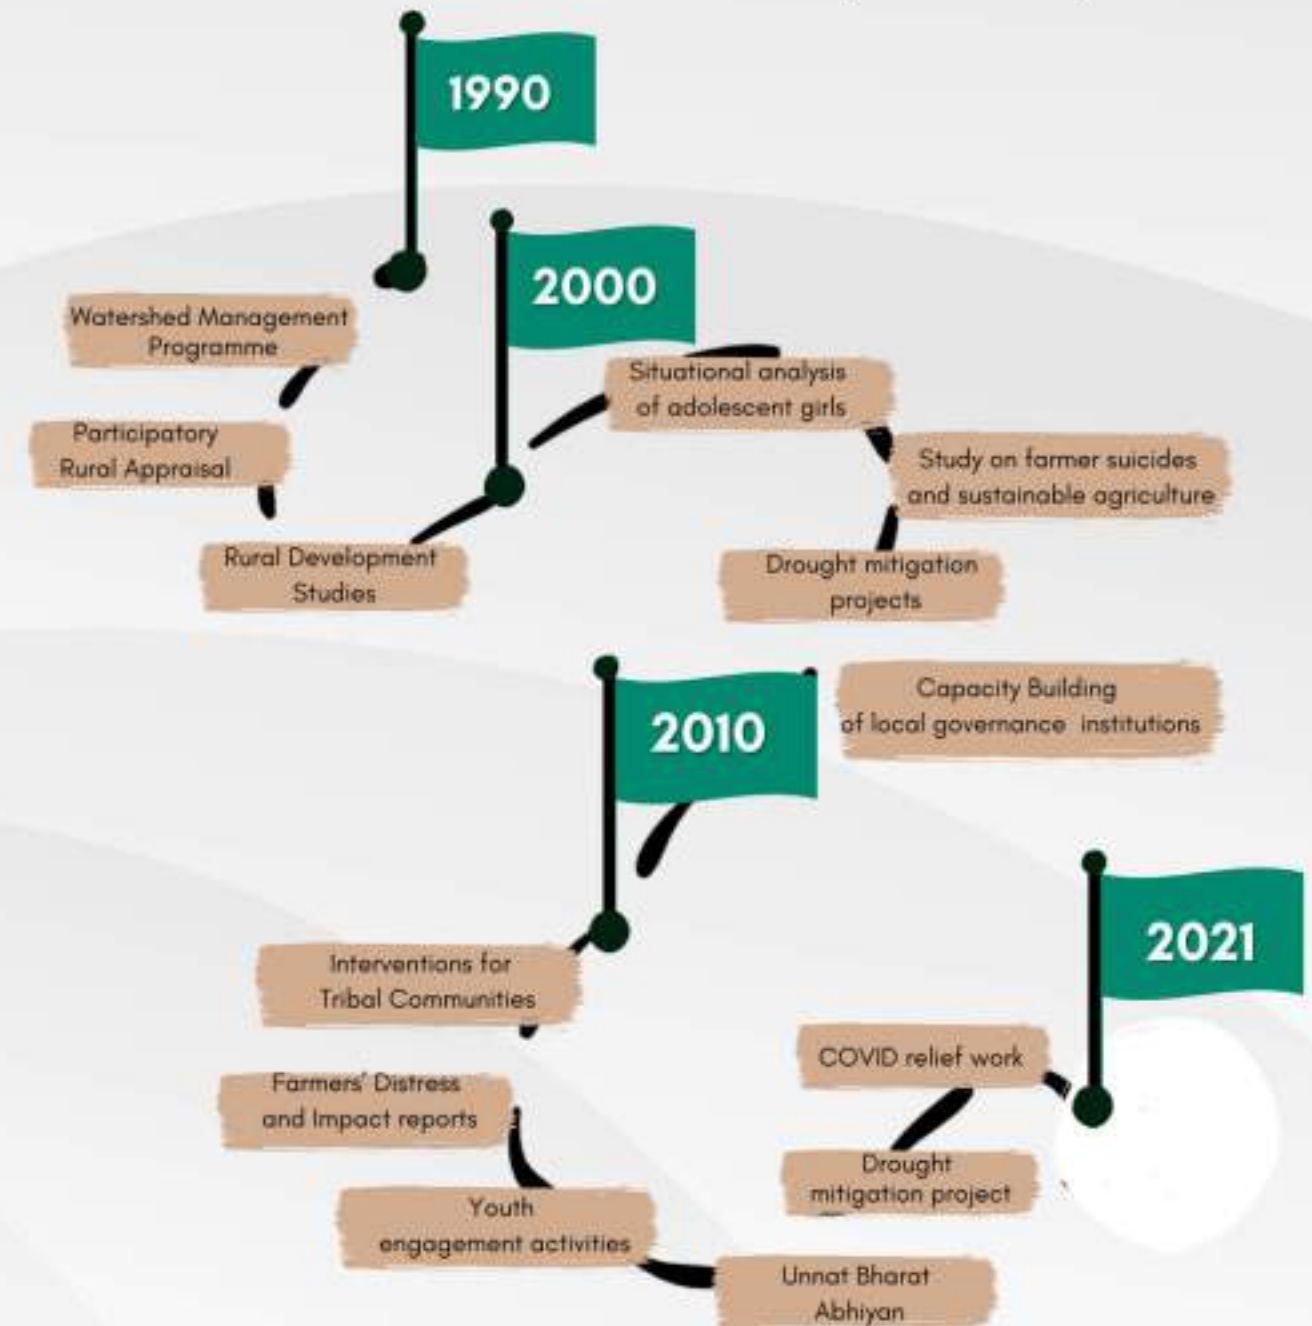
1990

Watershed Management Programme

Participatory Rural Appraisal

Rural Development Studies

2000

Situational analysis of adolescent girls

Study on farmer suicides and sustainable agriculture

Drought mitigation projects

2010

Capacity Building of local governance institutions

Interventions for Tribal Communities

Farmers' Distress and Impact reports

Youth engagement activities

Unnat Bharat Abhiyan

2021

COVID relief work

Drought mitigation project